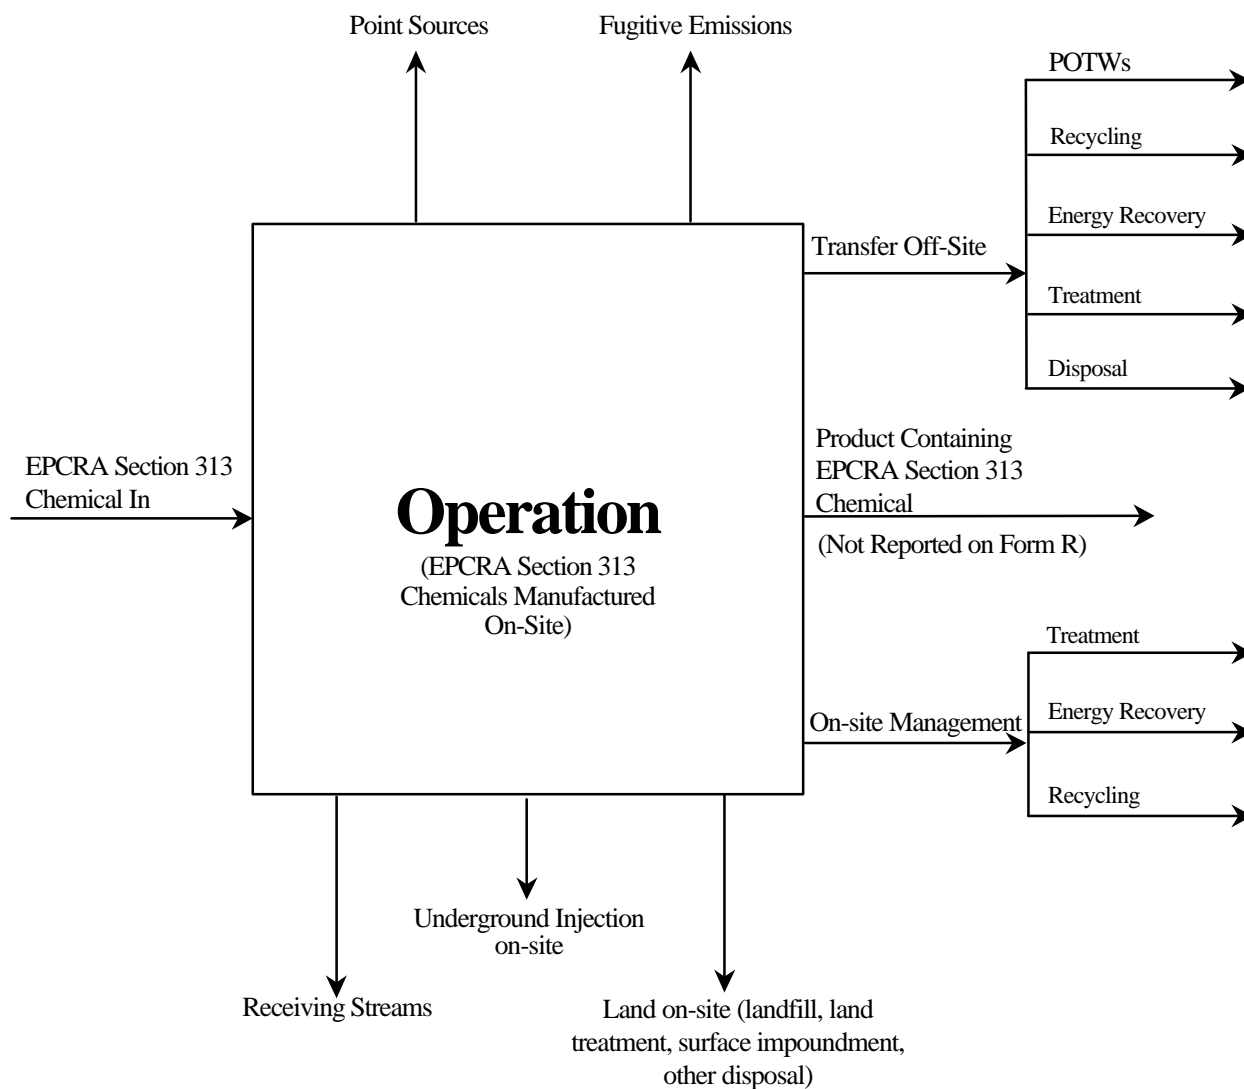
Point Sources

Fugitive Emissions

POTWs

Recycling

Energy Recovery

Transfer Off-Site

Treatment

Disposal

EPCRA Section 313 Chemical In

Operation

(EPCRA Section 313 Chemicals Manufactured On-Site)

Product Containing EPCRA Section 313 Chemical

(Not Reported on Form R)

Treatment

On-site Management

Energy Recovery

Recycling

Underground Injection on-site

Receiving Streams

Land on-site (landfill, land treatment, surface impoundment, other disposal)